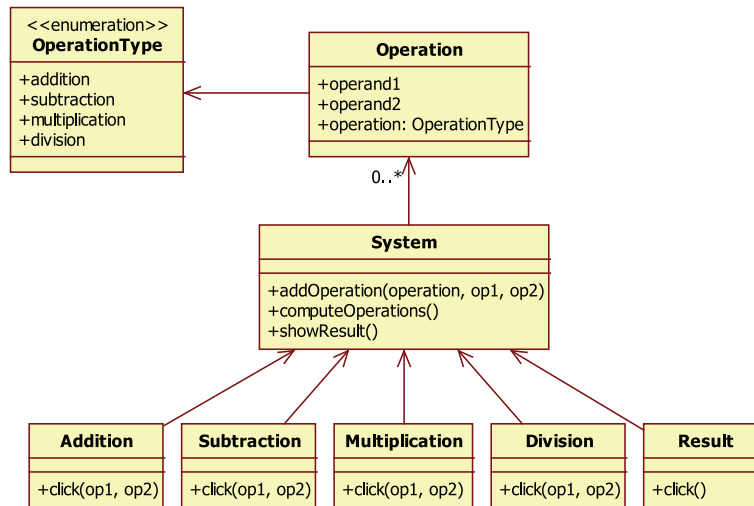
<<enumeration>>
OperationType

+addition
+subtraction
+multiplication
+division

Operation

+operand1
+operand2
+operation: OperationType

0..*

System

+addOperation(operation, op1, op2)
+computeOperations()
+showResult()

Addition

+click(op1, op2)

Subtraction

+click(op1, op2)

Multiplication

+click(op1, op2)

Division

+click(op1, op2)

Result

+click()